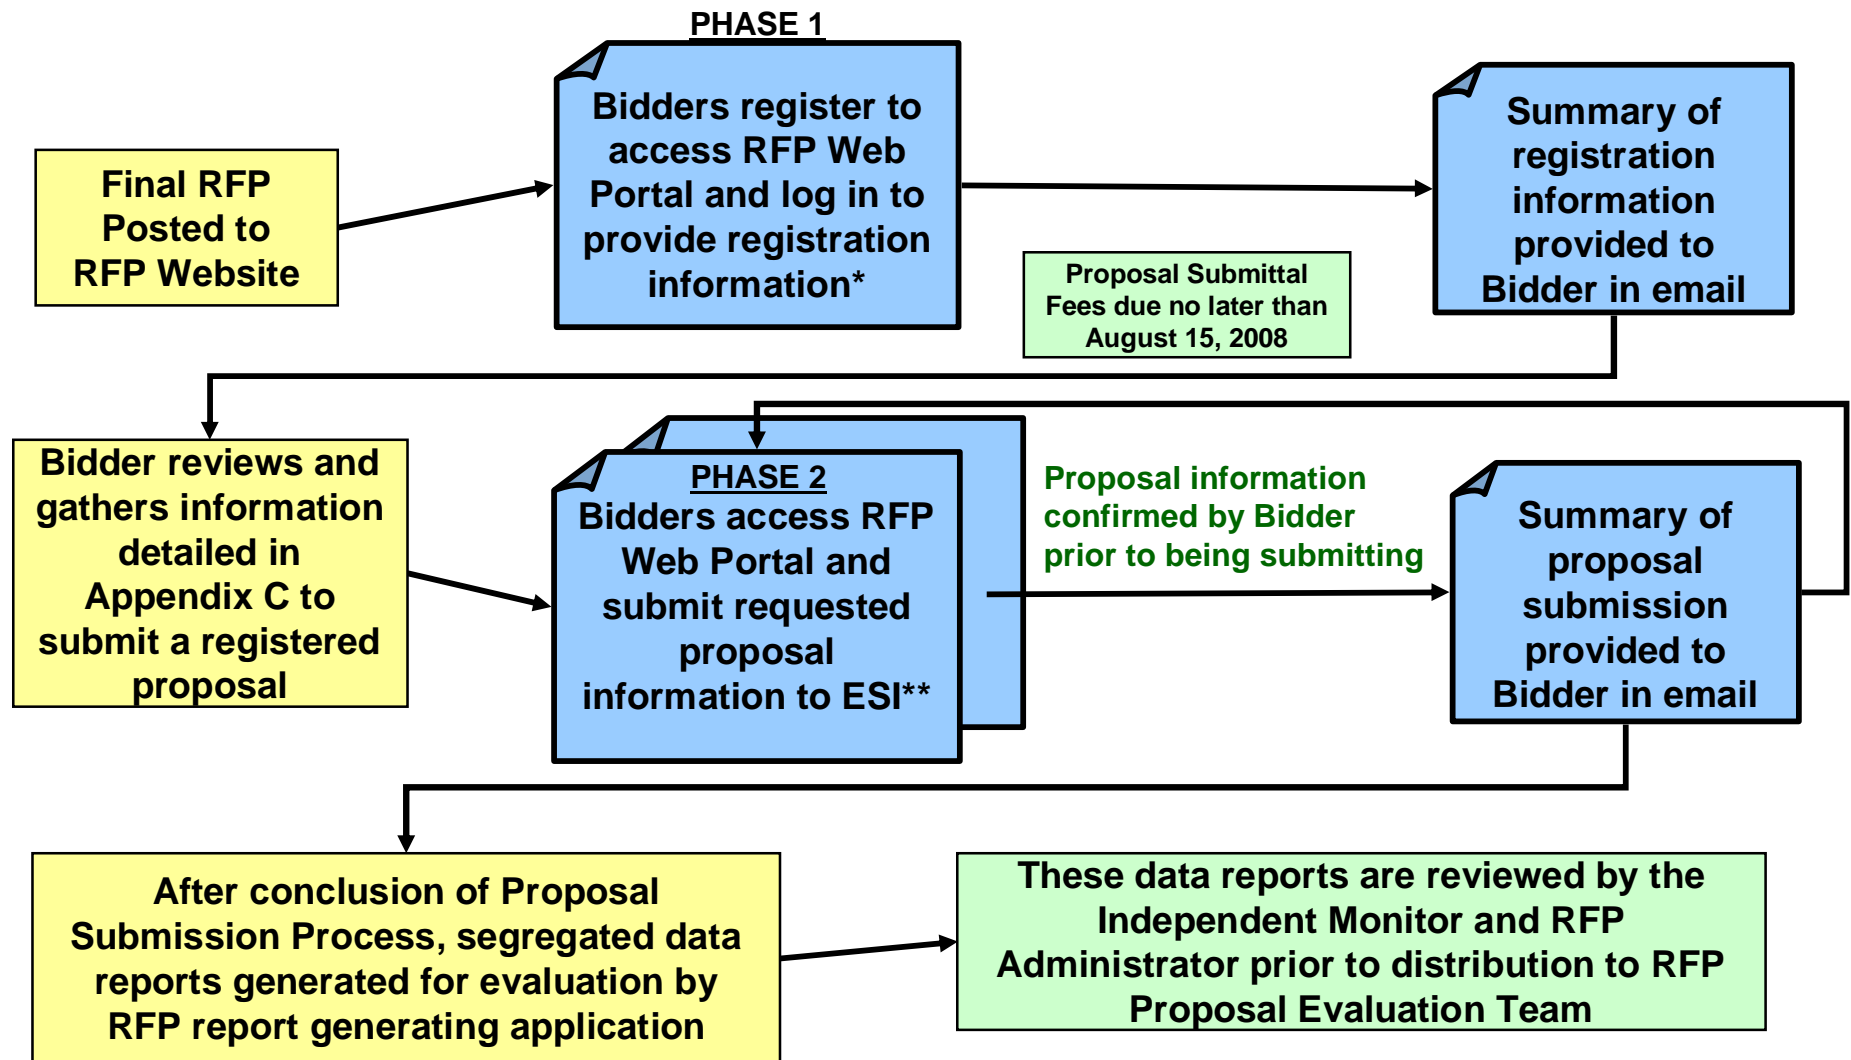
PHASE 1

Final RFP Posted to RFP Website

Bidders register to access RFP Web Portal and log in to provide registration information*

Summary of registration information provided to Bidder in email

Proposal Submittal Fees due no later than August 15, 2008

Bidder reviews and gathers information detailed in Appendix C to submit a registered proposal

PHASE 2
Bidders access RFP Web Portal and submit requested proposal information to ESI**

Proposal information confirmed by Bidder prior to being submitting

Summary of proposal submission provided to Bidder in email

After conclusion of Proposal Submission Process, segregated data reports generated for evaluation by RFP report generating application

These data reports are reviewed by the Independent Monitor and RFP Administrator prior to distribution to RFP Proposal Evaluation Team